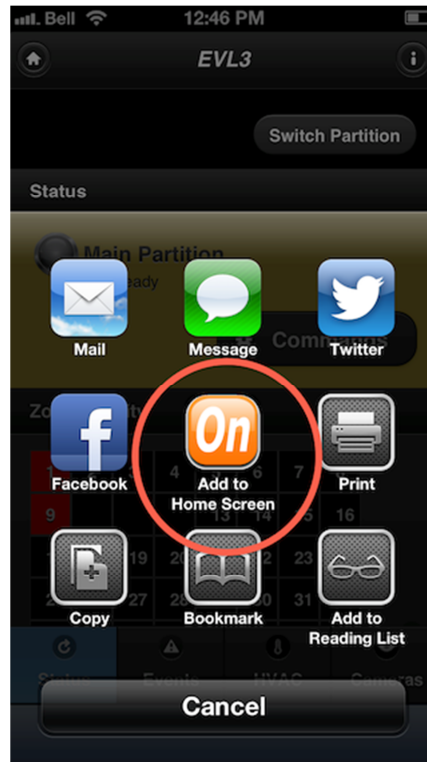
Bell 12:46 PM

EVL3

Switch Partition

Status

Main Partition
eady

Mail Message Twitter

Commands

Zo ity

Facebook

On
Add to Home Screen

Print

4 7
9 5 16
19 2
27 28

Copy Bookmark Add to Reading List

Status Excute HVAC Cameras

Cancel